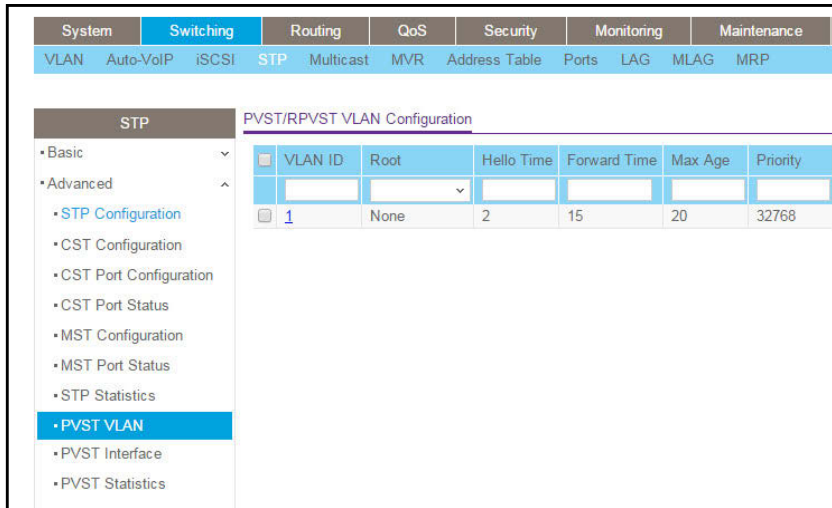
System | Switching | Routing | QoS | Security | Monitoring | Maintenance

VLAN Auto-VoIP iSCSI STP Multicast MVR Address Table Ports LAG MLAG MRP

STP

• Basic
• Advanced
• STP Configuration
• CST Configuration
• CST Port Configuration
• CST Port Status
• MST Configuration
• MST Port Status
• STP Statistics
• PVST VLAN
• PVST Interface
• PVST Statistics

PVST/RPVST VLAN Configuration

| | VLAN ID | Root | Hello Time | Forward Time | Max Age | Priority |
|---|---|---|---|---|---|---|
| | | | | | | |
| | 1 | None | 2 | 15 | 20 | 32768 |